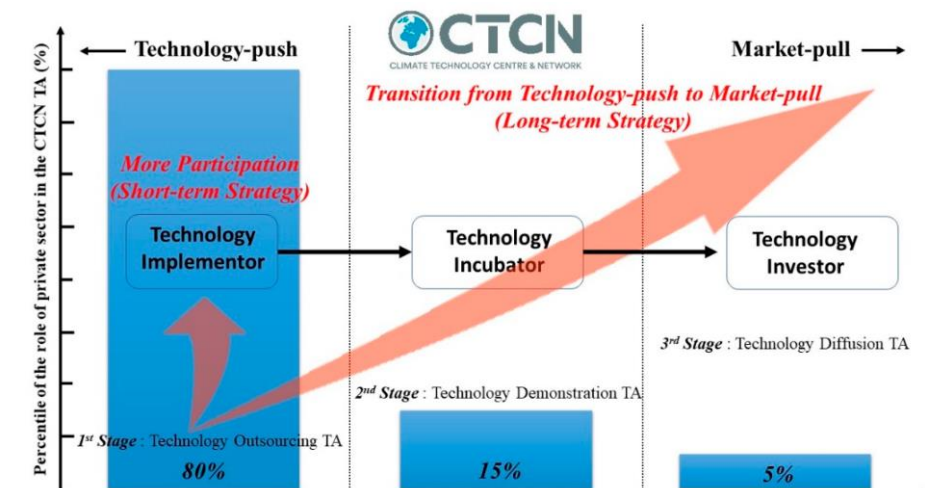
← Technology-push

CTCN
CLIMATE TECHNOLOGY CENTRE & NETWORK

Market-pull →

Transition from Technology-push to Market-pull
(Long-term Strategy)

More Participation
(Short-term Strategy)

Percentile of the role of private sector in the CTCN TA (%)

Technology Implementor

Technology Incubator

Technology Investor

3rd Stage : Technology Diffusion TA

2nd Stage : Technology Demonstration TA

1st Stage : Technology Outsourcing TA

80%

15%

5%